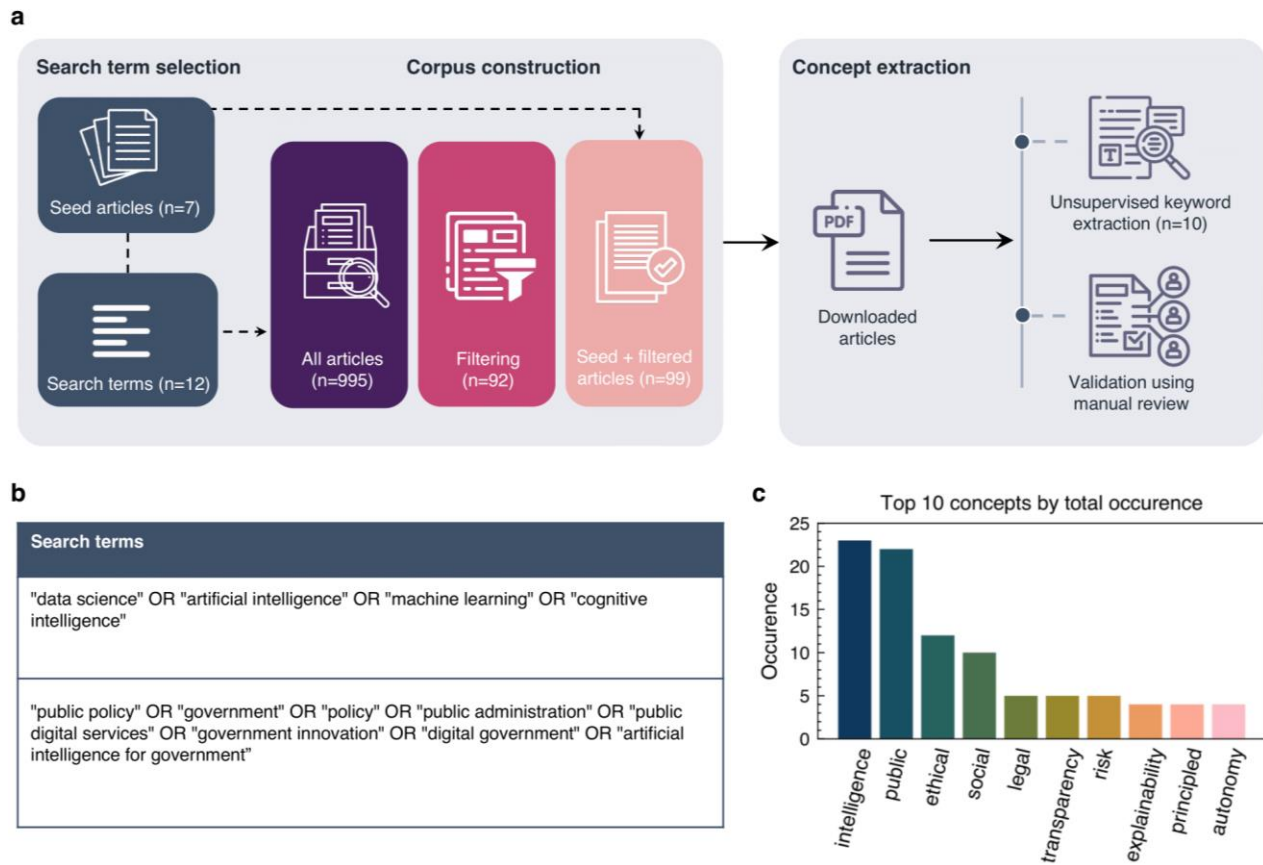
a

Search term selection

Corpus construction

Seed articles (n=7)

Search terms (n=12)

All articles (n=995)

Filtering (n=92)

Seed + filtered articles (n=99)

Concept extraction

PDF

Downloaded articles

Unsupervised keyword extraction (n=10)

Validation using manual review

b

| Search terms |
|---|
| "data science" OR "artificial intelligence" OR "machine learning" OR "cognitive intelligence" |
| "public policy" OR "government" OR "policy" OR "public administration" OR "public digital services" OR "government innovation" OR "digital government" OR "artificial intelligence for government" |

c

Top 10 concepts by total occurence

Occurence

25
20
15
10
5
0

intelligence
public
ethical
social
legal
transparency
risk
explainability
principled
autonomy